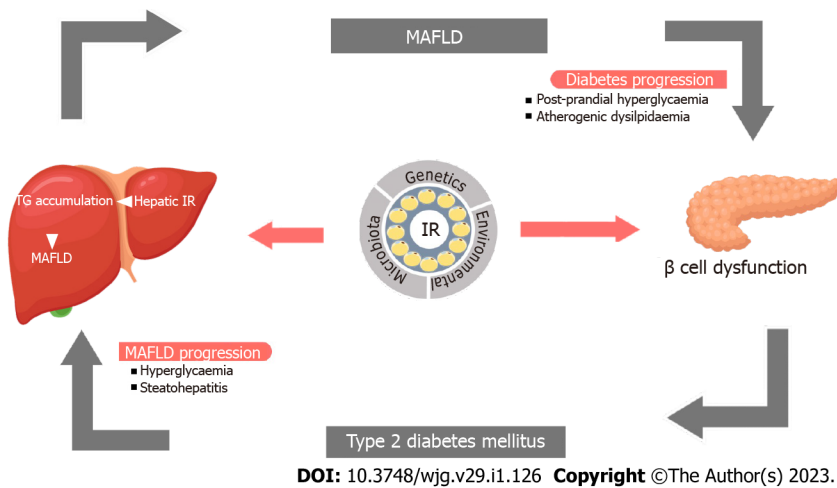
MAFLD

Diabetes progression
■ Post-prandial hyperglycaemia
■ Atherogenic dysilpidaemia

TG accumulation
Hepatic IR
MAFLD

Genetics
Enviromental
Microbiota
IR

β cell dysfunction

MAFLD progression
■ Hyperglycaemia
■ Steatohepatitis

Type 2 diabetes mellitus

DOI: 10.3748/wjg.v29.i1.126 Copyright ©The Author(s) 2023.